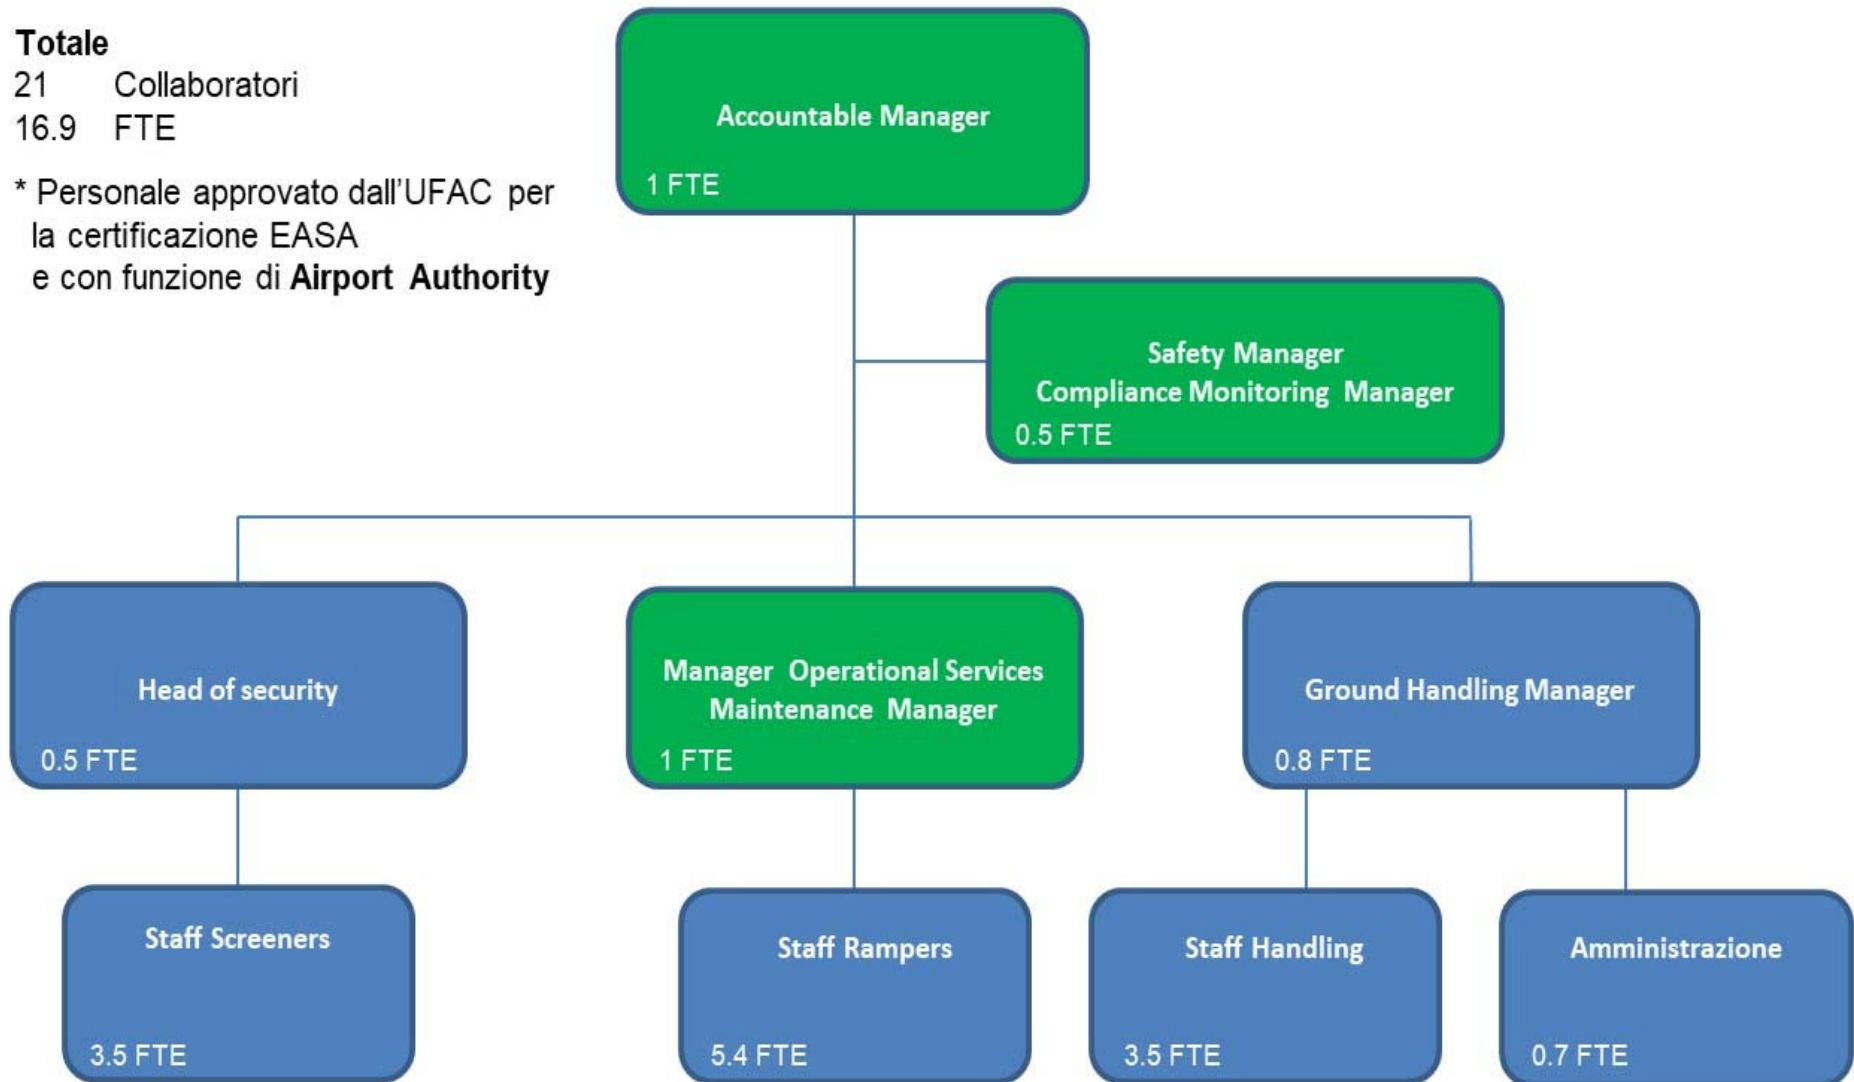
**Totale**
21 Collaboratori
16.9 FTE

* Personale approvato dall'UFAC per la certificazione EASA e con funzione di **Airport Authority**

Accountable Manager
1 FTE

Safety Manager
Compliance Monitoring Manager
0.5 FTE

Head of security
0.5 FTE

Manager Operational Services
Maintenance Manager
1 FTE

Ground Handling Manager
0.8 FTE

Staff Screeners
3.5 FTE

Staff Rampers
5.4 FTE

Staff Handling
3.5 FTE

Amministrazione
0.7 FTE